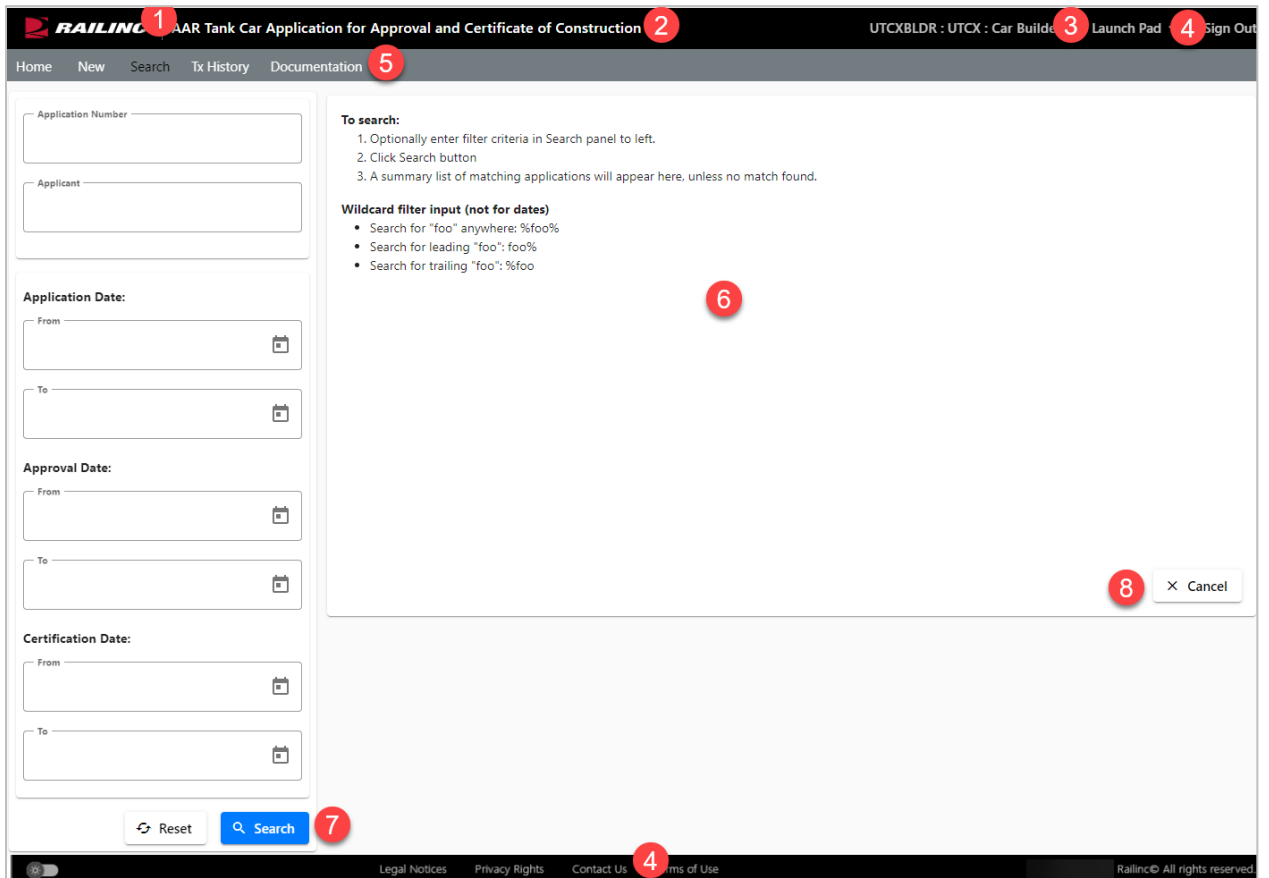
RAILINC 1 AAR Tank Car Application for Approval and Certificate of Construction 2 UTCXBLDR : UTCX : Car Builde 3 Launch Pad 4 Sign Out

Home New Search Tx History Documentation 5

Application Number

Applicant

Application Date:

From

To

Approval Date:

From

To

Certification Date:

From

To

Reset Search 7

To search:
1. Optionally enter filter criteria in Search panel to left.
2. Click Search button
3. A summary list of matching applications will appear here, unless no match found.

Wildcard filter input (not for dates)
• Search for "foo" anywhere: %foo%
• Search for leading "foo": foo%
• Search for trailing "foo": %foo

6

8 × Cancel

Legal Notices Privacy Rights Contact Us 4 erms of Use Railinc© All rights reserved.